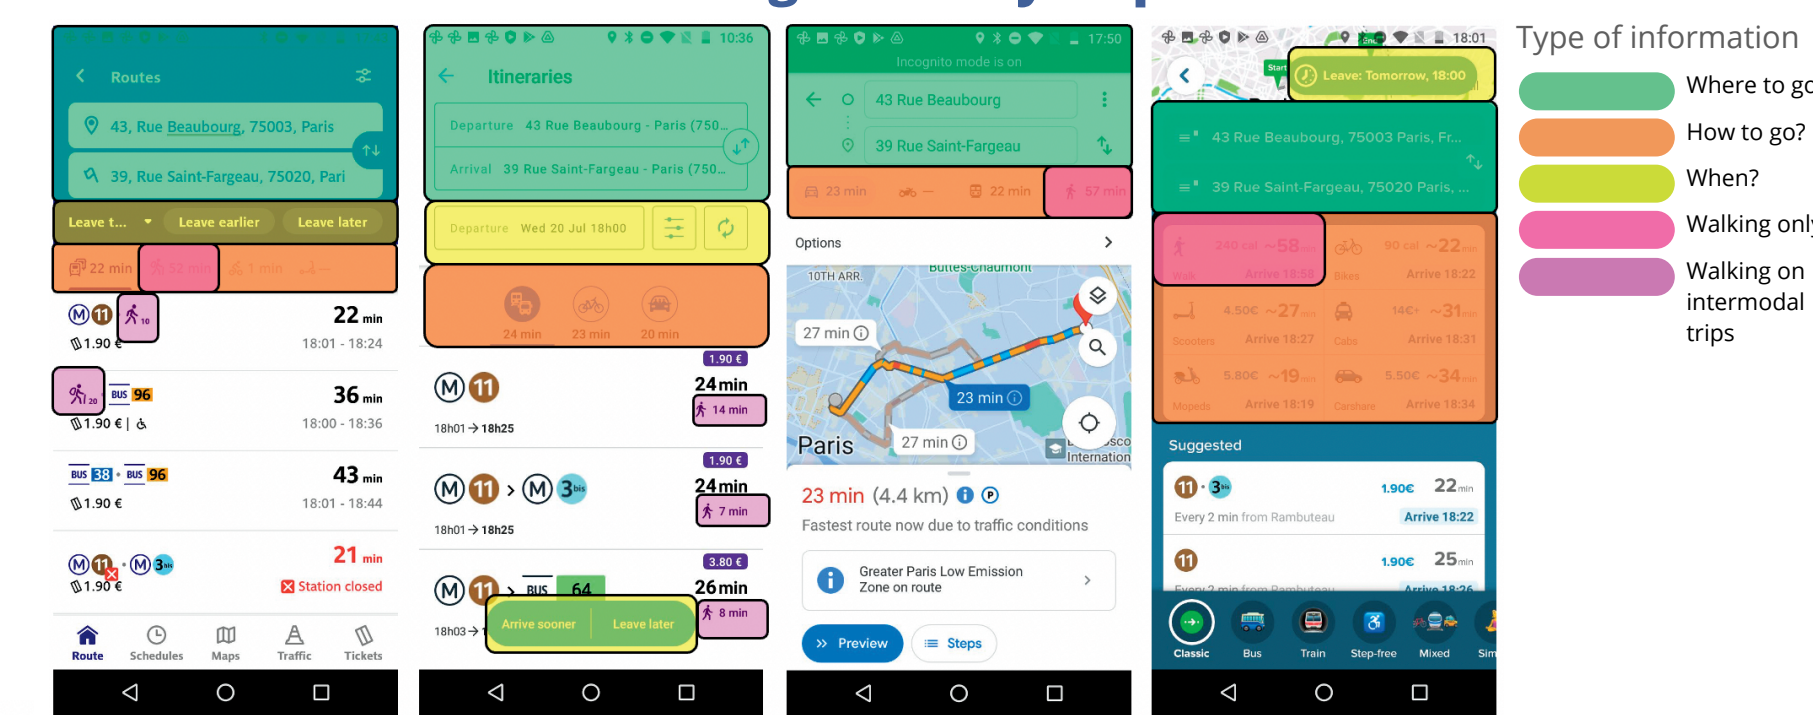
Routes

43, Rue Beaubourg, 75003, Paris

39, Rue Saint-Fargeau, 75020, Pari

Leave t... Leave earlier Leave later

22 min 52 min 1 min

10 22 min
1.90 € 18:01 - 18:24

20 BUS 96 36 min
1.90 € | 18:00 - 18:36

BUS 38 • BUS 96 43 min
1.90 € 18:01 - 18:44

11 3bis 21 min
1.90 € Station closed

Route Schedules Maps Traffic Tickets

10:36

Itineraries

Departure 43 Rue Beaubourg - Paris (750...

Arrival 39 Rue Saint-Fargeau - Paris (750...

Departure Wed 20 Jul 18h00

24 min 23 min 20 min

1.90 €
M 11 24 min
14 min
18h01 → 18h25

1.90 €
M 11 > M 3bis 24 min
7 min
18h01 → 18h25

3.80 €
M 11 > BUS 64 26 min
8 min
18h03 →

Arrive sooner Leave later

17:50

Incognito mode is on

43 Rue Beaubourg

39 Rue Saint-Fargeau

23 min 22 min 57 min

Options

Buttes-Chaumont

10TH ARR

27 min

23 min

27 min

Paris

International

23 min (4.4 km)

Fastest route now due to traffic conditions

Greater Paris Low Emission Zone on route

Preview Steps

18:01

Start

Leave: Tomorrow, 18:00

43 Rue Beaubourg, 75003 Paris, Fr...

39 Rue Saint-Fargeau, 75020 Paris, ...

240 cal ~58 min Walk Arrive 18:58
90 cal ~22 min Bikes Arrive 18:22
4.50€ ~27 min Scooters Arrive 18:27
14€+ ~31 min Cabs Arrive 18:31
5.80€ ~19 min Mopeds Arrive 18:19
5.50€ ~34 min Carshare Arrive 18:34

Suggested

11 • 3bis 1.90€ 22 min
Every 2 min from Rambuteau Arrive 18:22

11 1.90€ 25 min
Every 2 min from Rambuteau Arrive 18:26

Classic Bus Train Step-free Mixed Sim

Type of information

Where to go

How to go?

When?

Walking only

Walking on intermodal trips